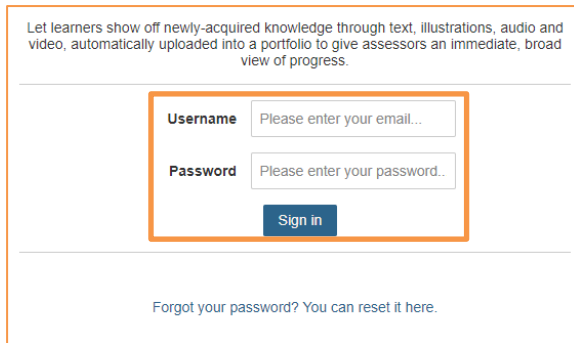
Let learners show off newly-acquired knowledge through text, illustrations, audio and video, automatically uploaded into a portfolio to give assessors an immediate, broad view of progress.

Username Please enter your email...

Password Please enter your password..

Sign in

Forgot your password? You can reset it here.